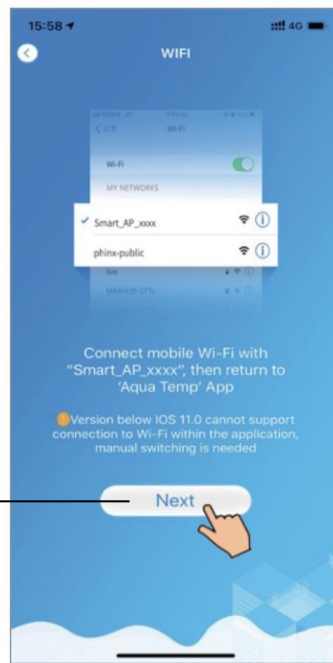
15:58
4G
WIFI

Wi-Fi
MY NETWORKS
Smart_AP_xxxx
phinx-public
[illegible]
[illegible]

Connect mobile Wi-Fi with "Smart_AP_xxxx", then return to 'Aqua Temp' App

Version below IOS 11.0 cannot support connection to Wi-Fi within the application, manual switching is needed

Next